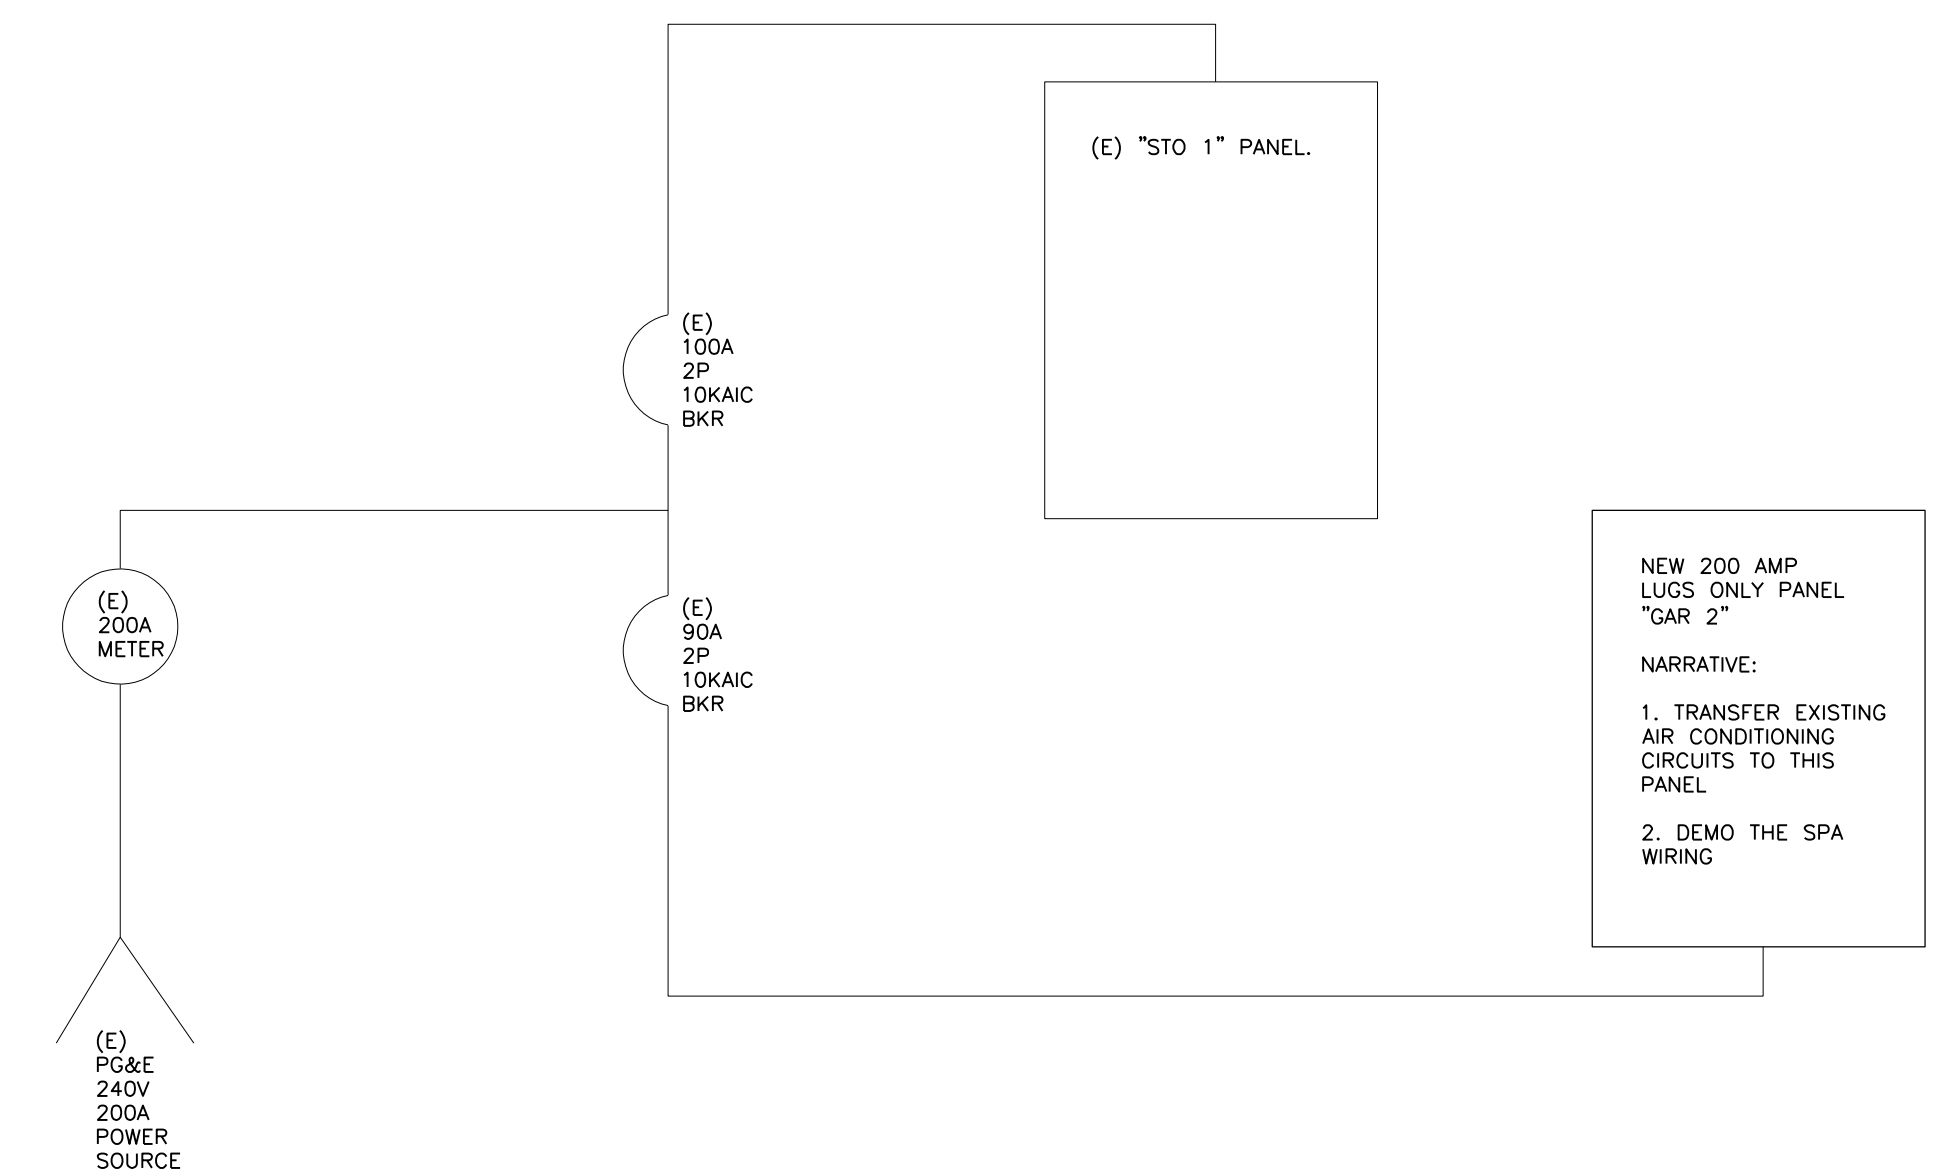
(E) "STO 1" PANEL.

(E)
100A
2P
10KAIC
BKR

(E)
200A
METER

(E)
90A
2P
10KAIC
BKR

NEW 200 AMP LUGS ONLY PANEL "GAR 2"

NARRATIVE:

1. TRANSFER EXISTING AIR CONDITIONING CIRCUITS TO THIS PANEL

2. DEMO THE SPA WIRING

(E)
PG&E
240V
200A
POWER
SOURCE